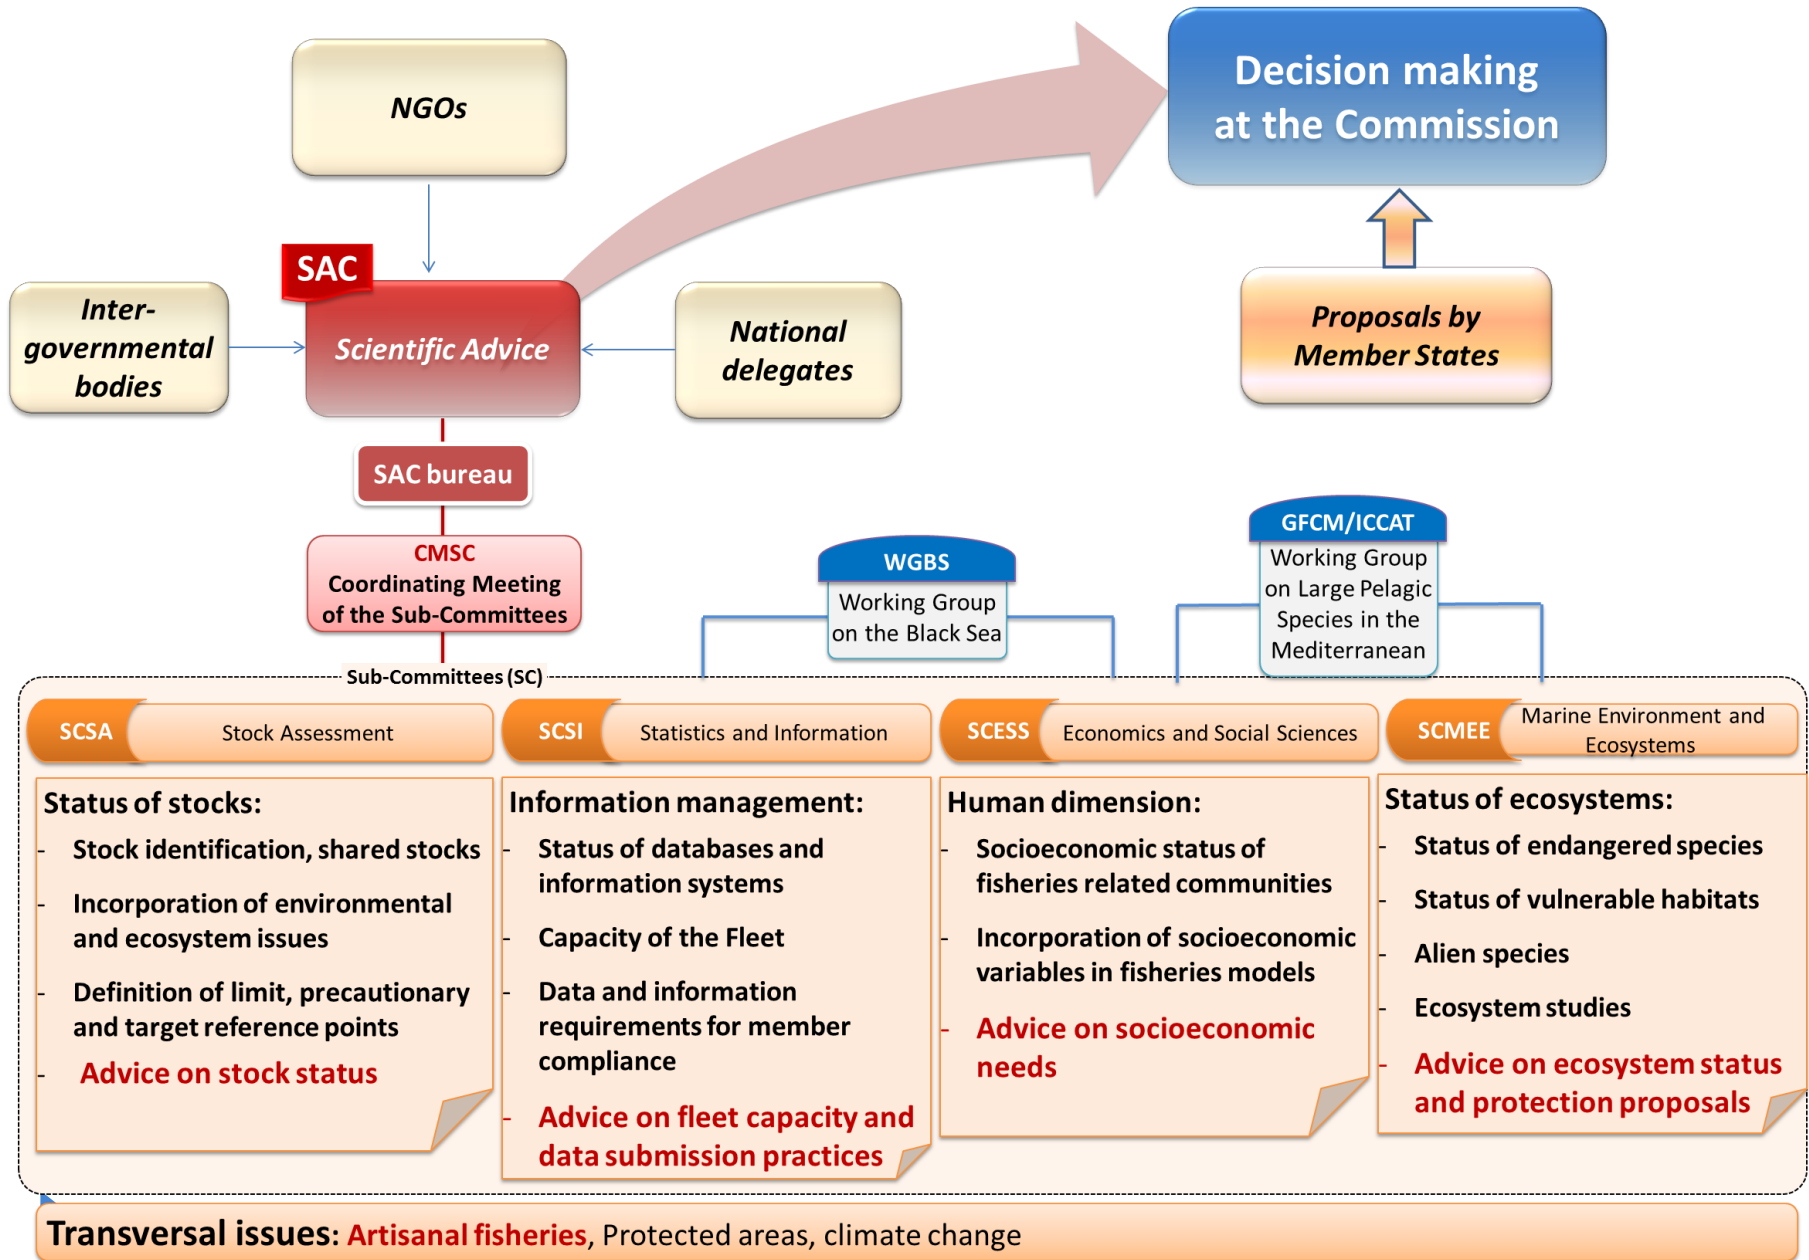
NGOs

Decision making at the Commission

SAC

Inter-governmental bodies

Scientific Advice

National delegates

Proposals by Member States

SAC bureau

CMSC
Coordinating Meeting of the Sub-Committees

WGBS
Working Group on the Black Sea

GFCM/ICCAT
Working Group on Large Pelagic Species in the Mediterranean

Sub-Committees (SC)

SCSA Stock Assessment

SCSI Statistics and Information

SCESS Economics and Social Sciences

SCMEE Marine Environment and Ecosystems

Status of stocks:
- Stock identification, shared stocks
- Incorporation of environmental and ecosystem issues
- Definition of limit, precautionary and target reference points
- Advice on stock status

Information management:
- Status of databases and information systems
- Capacity of the Fleet
- Data and information requirements for member compliance
- Advice on fleet capacity and data submission practices

Human dimension:
- Socioeconomic status of fisheries related communities
- Incorporation of socioeconomic variables in fisheries models
- Advice on socioeconomic needs

Status of ecosystems:
- Status of endangered species
- Status of vulnerable habitats
- Alien species
- Ecosystem studies
- Advice on ecosystem status and protection proposals

Transversal issues: Artisanal fisheries, Protected areas, climate change